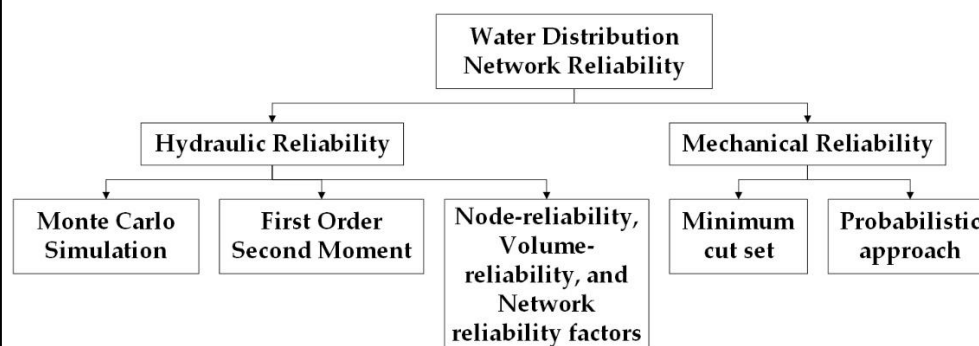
Water Distribution Network Reliability

Hydraulic Reliability

Mechanical Reliability

Monte Carlo Simulation

First Order Second Moment

Node-reliability, Volume-reliability, and Network reliability factors

Minimum cut set

Probabilistic approach